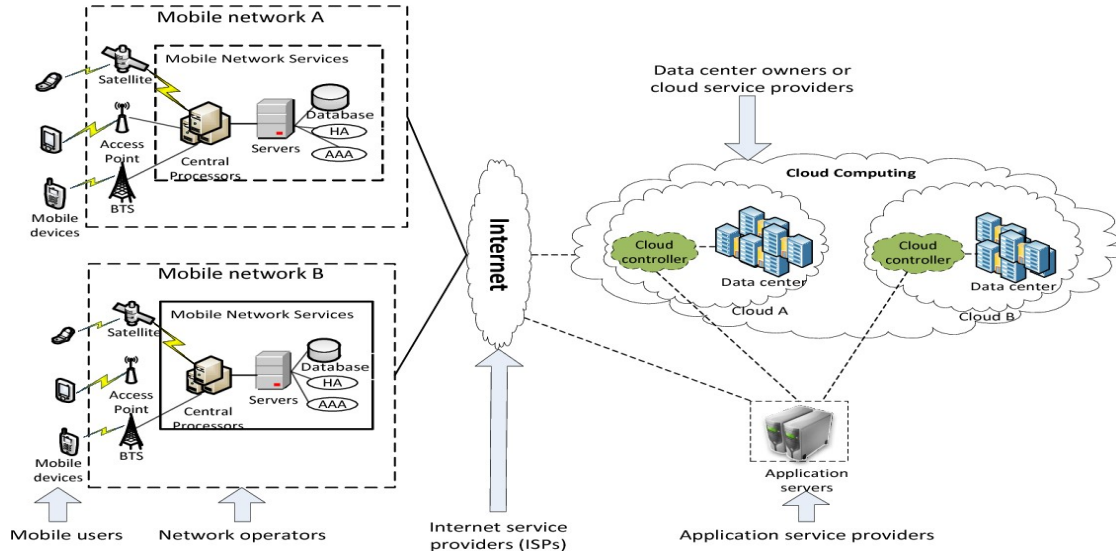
Mobile network A

Mobile Network Services

Satellite

Access Point

BTS

Mobile devices

Central Processors

Servers

Database

HA

AAA

Mobile network B

Mobile Network Services

Satellite

Access Point

BTS

Mobile devices

Central Processors

Servers

Database

HA

AAA

Mobile users

Network operators

Internet

Internet service providers (ISPs)

Data center owners or cloud service providers

Cloud Computing

Cloud controller

Data center

Cloud A

Cloud controller

Data center

Cloud B

Application servers

Application service providers